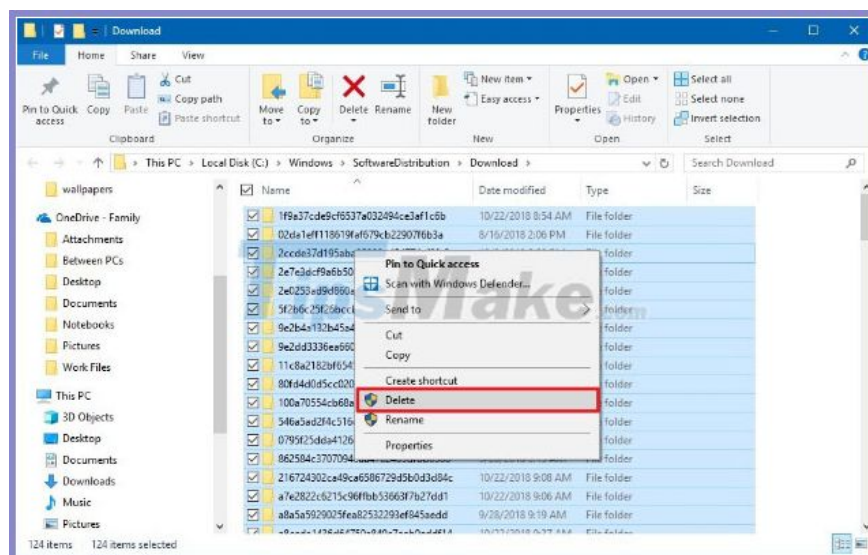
Download

File Home Share View

Pin to Quick access Copy Paste Cut Copy path Paste shortcut
Clipboard

Move to Copy to Delete Rename
Organize

New folder New item Easy access
New

Properties Open Edit History
Open

Select all Select none Invert selection
Select

This PC > Local Disk (C:) > Windows > SoftwareDistribution > Download

Search Download

wallpapers
OneDrive - Family
Attachments
Between PCs
Desktop
Documents
Notebooks
Pictures
Work Files
This PC
3D Objects
Desktop
Documents
Downloads
Music
Pictures

| Name | Date modified | Type | Size |
|---|---|---|---|
| 1f9a37cde9cf6537a032494ce3af1c6b | 10/22/2018 8:54 AM | File folder | |
| 02da1eff118619faf679cb22907f6b3a | 8/16/2018 2:06 PM | File folder | |
| 2ccde37d195aba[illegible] | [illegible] | File folder | |
| 2e7e3dcf9a6b50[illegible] | | File folder | |
| 2e0253ad9d860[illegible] | | File folder | |
| 5f2b6c25f26bcc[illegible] | | File folder | |
| 9e2b4a132b45a4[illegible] | | File folder | |
| 9e2dd3336ea660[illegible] | | File folder | |
| 11c8a2182bf654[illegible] | | File folder | |
| 80fd4d0d5cc020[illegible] | | File folder | |
| 100a70554cb68a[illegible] | | File folder | |
| 546a5ad2f4c516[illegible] | | File folder | |
| 0795f25dda4126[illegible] | | File folder | |
| 862504c3707094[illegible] | | File folder | |
| 216724302ca49ca6586729d5b0d3d84c | 10/22/2018 9:08 AM | File folder | |
| a7e2822c6215c96ffbb53663f7b27dd1 | 10/22/2018 9:06 AM | File folder | |
| a8a5a5929025fea82532293ef845aedd | 9/28/2018 9:19 AM | File folder | |

Pin to Quick access
Scan with Windows Defender...
Send to
Cut
Copy
Create shortcut
Delete
Rename
Properties

TipsMake

124 items 124 items selected